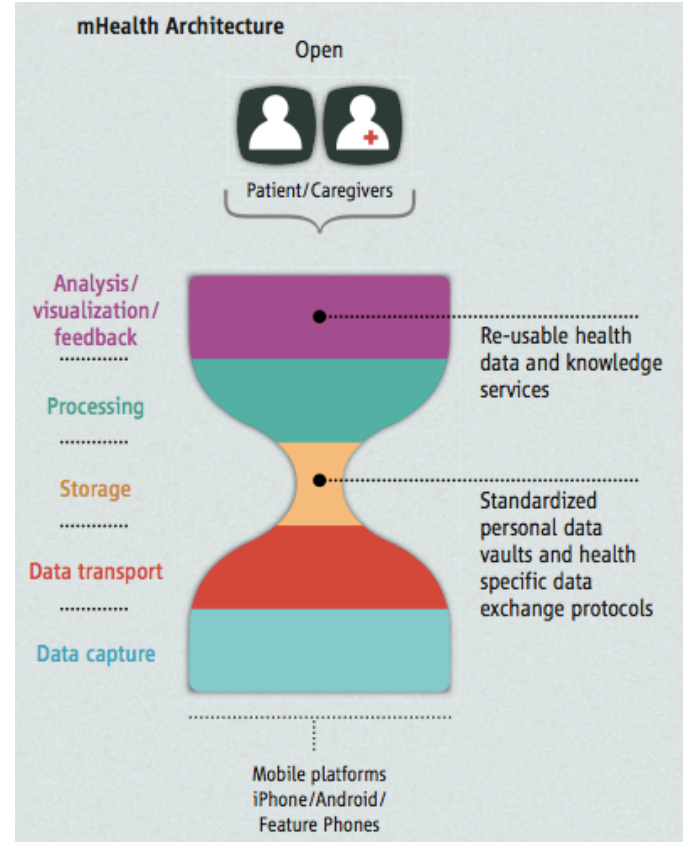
mHealth Architecture

Open

Patient/Caregivers

Analysis/ visualization/ feedback

Processing

Storage

Data transport

Data capture

Re-usable health data and knowledge services

Standardized personal data vaults and health specific data exchange protocols

Mobile platforms iPhone/Android/ Feature Phones